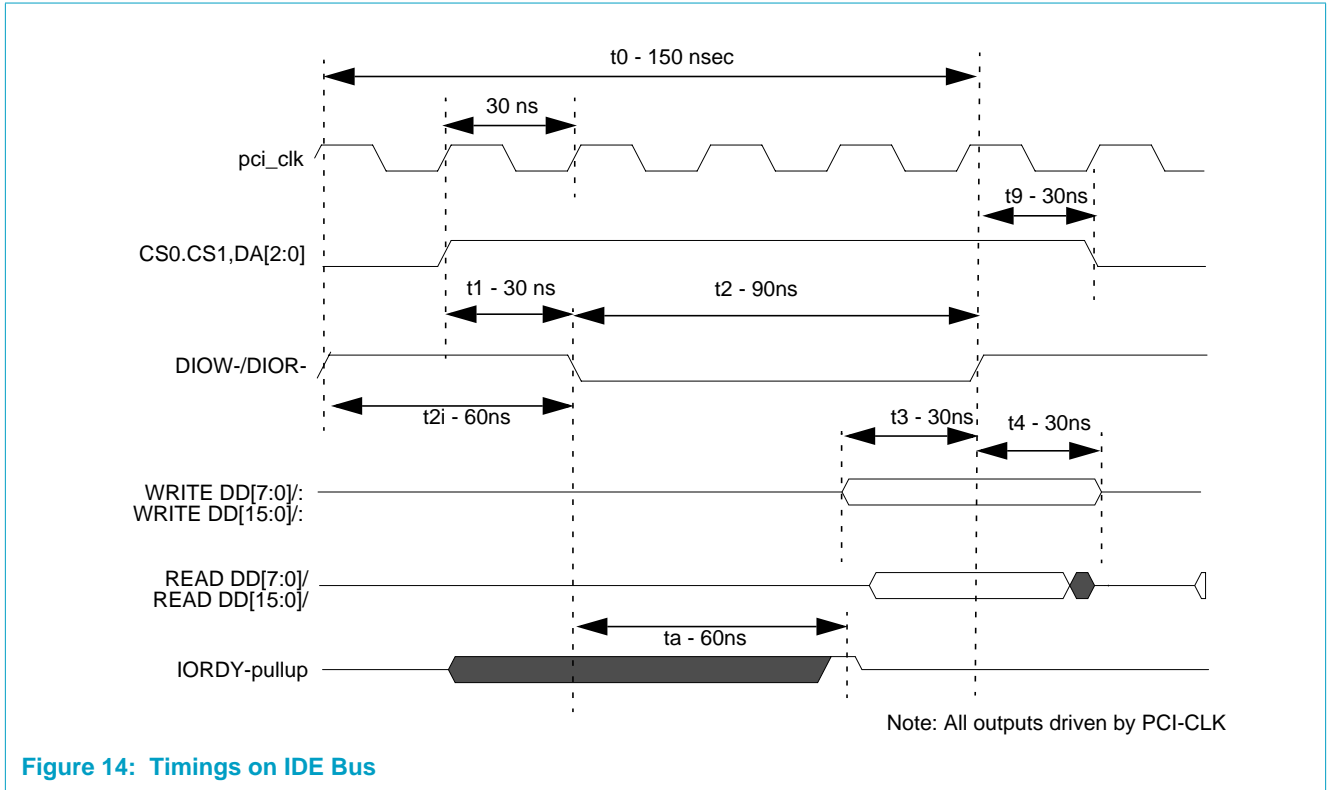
t0 - 150 nsec

30 ns

pci_clk

t9 - 30ns

CS0.CS1,DA[2:0]

t1 - 30 ns

t2 - 90ns

DIOW-/DIOR-

t2i - 60ns

t3 - 30ns

t4 - 30ns

WRITE DD[7:0]/:
WRITE DD[15:0]/:

READ DD[7:0]/
READ DD[15:0]/

ta - 60ns

IORDY-pullup

Note: All outputs driven by PCI-CLK

Figure 14: Timings on IDE Bus